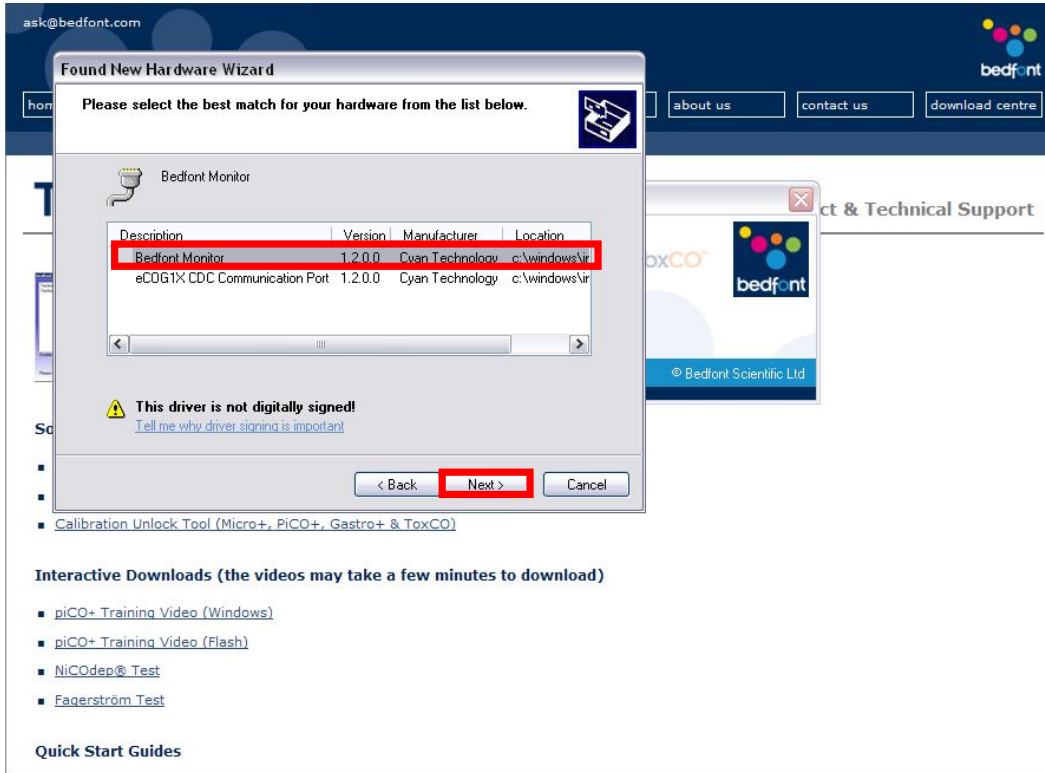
ask@bedfont.com

bedfont

hom

about us

contact us

download centre

Found New Hardware Wizard

Please select the best match for your hardware from the list below.

Bedfont Monitor

| Description | Version | Manufacturer | Location |
|---|---|---|---|
| Bedfont Monitor | 1.2.0.0 | Cyan Technology | c:\windows\ir |
| eCOG1X CDC Communication Port | 1.2.0.0 | Cyan Technology | c:\windows\ir |

This driver is not digitally signed!

Tell me why driver signing is important

< Back

Next >

Cancel

T

ct & Technical Support

oxCO

bedfont

© Bedfont Scientific Ltd

So

Calibration Unlock Tool (Micro+, PiCO+, Gastro+ & ToxCO)

Interactive Downloads (the videos may take a few minutes to download)

piCO+ Training Video (Windows)

piCO+ Training Video (Flash)

NiCOdep® Test

Fagerström Test

Quick Start Guides